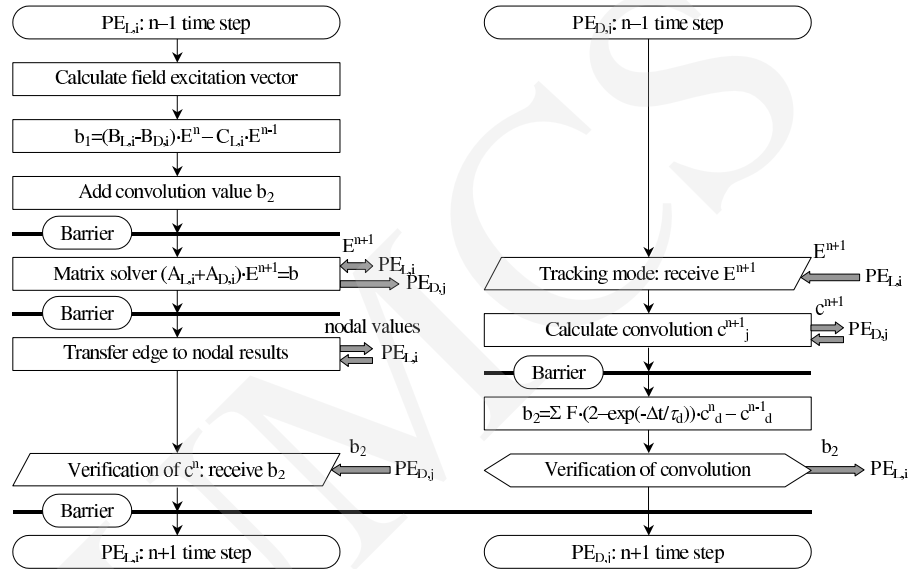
$PE_{L,i}$: n–1 time step

Calculate field excitation vector

$b_1=(B_{L,i}-B_{D,i})\cdot E^n - C_{L,i}\cdot E^{n-1}$

Add convolution value $b_2$

Barrier

Matrix solver $(A_{L,i}+A_{D,i})\cdot E^{n+1}=b$

$E^{n+1}$ $PE_{L,i}$ $PE_{D,j}$

Barrier

Transfer edge to nodal results

nodal values $PE_{L,i}$

Verification of $c^n$: receive $b_2$

$b_2$ $PE_{D,j}$

$PE_{D,i}$: n–1 time step

Tracking mode: receive $E^{n+1}$

$E^{n+1}$ $PE_{L,i}$

Calculate convolution $c^{n+1}{}_j$

$c^{n+1}$ $PE_{D,j}$

Barrier

$b_2=\Sigma F\cdot(2-\exp(-\Delta t/\tau_d))\cdot c^n{}_d - c^{n-1}{}_d$

Verification of convolution

$b_2$ $PE_{L,i}$

Barrier

$PE_{L,i}$: n+1 time step

$PE_{D,i}$: n+1 time step